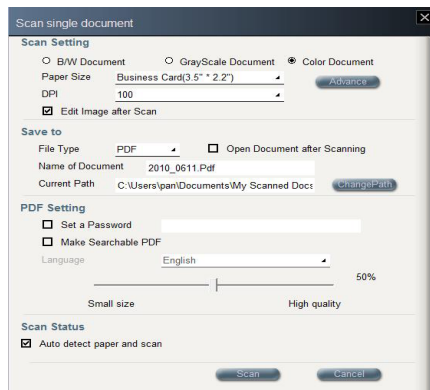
Scan single document

Scan Setting

B/W Document

GrayScale Document

Color Document

Paper Size

Business Card(3.5" * 2.2")

Advance

DPI

100

Edit Image after Scan

Save to

File Type

PDF

Open Document after Scanning

Name of Document

2010_0611.Pdf

Current Path

C:\Users\pan\Documents\My Scanned Docs

ChangePath

PDF Setting

Set a Password

Make Searchable PDF

Language

English

50%

Small size

High quality

Scan Status

Auto detect paper and scan

Scan

Cancel